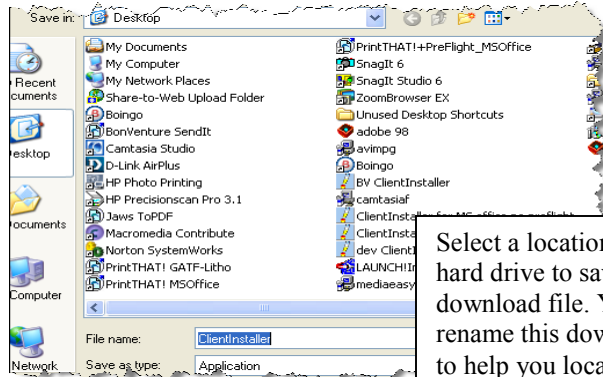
Save in: Desktop

Recent
ocuments

esktop

ocuments

Computer

Network

My Documents
My Computer
My Network Places
Share-to-Web Upload Folder
Boingo
BonVenture SendIt
Camtasia Studio
D-Link AirPlus
HP Photo Printing
HP Precisionscan Pro 3.1
Jaws ToPDF
Macromedia Contribute
Norton SystemWorks
PrintTHAT! GATF-Litho
PrintTHAT! MSOffice

PrintTHAT!+PreFlight_MSOffice
SnagIt 6
SnagIt Studio 6
ZoomBrowser EX
Unused Desktop Shortcuts
adobe 98
avimpg
Boingo
BV ClientInstaller
camtasiaf
ClientInstaller for MS office no preflight
ClientInsta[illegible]
dev ClientI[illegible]
LAUNCH!I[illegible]
mediaeasy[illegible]

File name: ClientInstaller
Save as type: Application

Select a location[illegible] hard drive to sa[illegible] download file. Y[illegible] rename this dow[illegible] to help you loca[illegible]